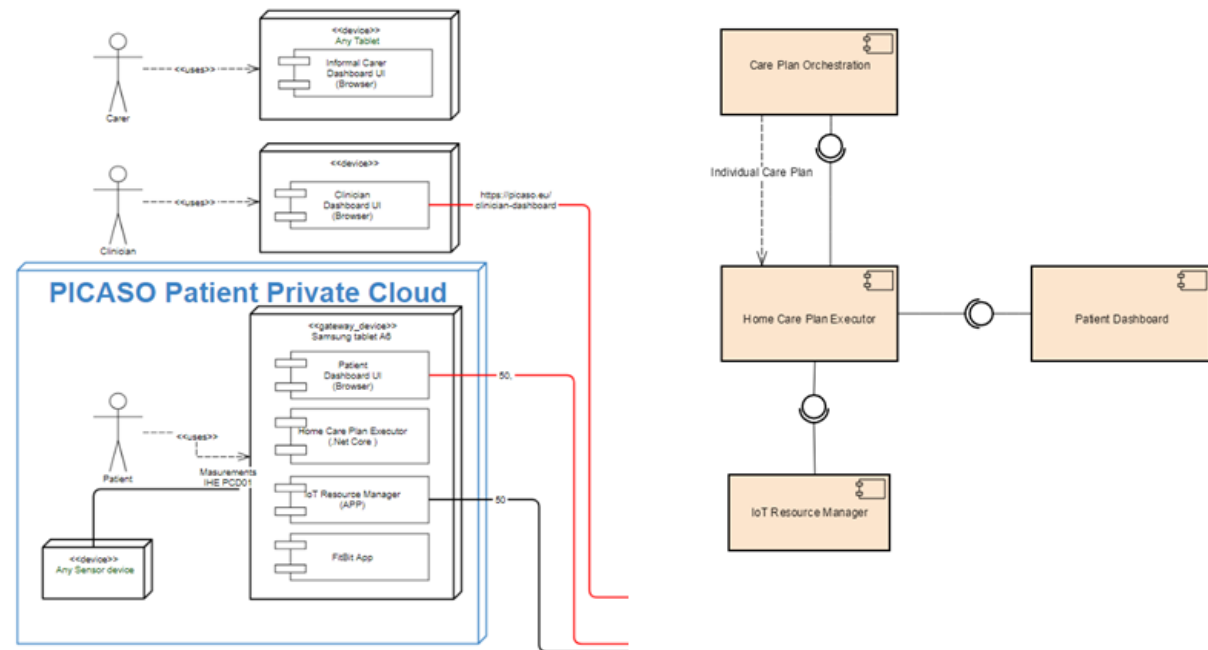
<<device>>
Any Tablet

Informal Carer Dashboard UI (Browser)

<<uses>>

Carer

<<device>>

Clinician Dashboard UI (Browser)

<<uses>>

Clinician

https://picaso.eu/clinician-dashboard

PICASO Patient Private Cloud

<<gateway_device>>
Samsung tablet A8

Patient Dashboard UI (Browser)

50,

Home Care Plan Executor (.Net Core )

<<uses>>

Patient

Masurements IHE PCD01

IoT Resource Manager (APP)

50

FitBit App

<<device>>
Any Sensor device

Care Plan Orchestration

Individual Care Plan

Home Care Plan Executor

Patient Dashboard

IoT Resource Manager